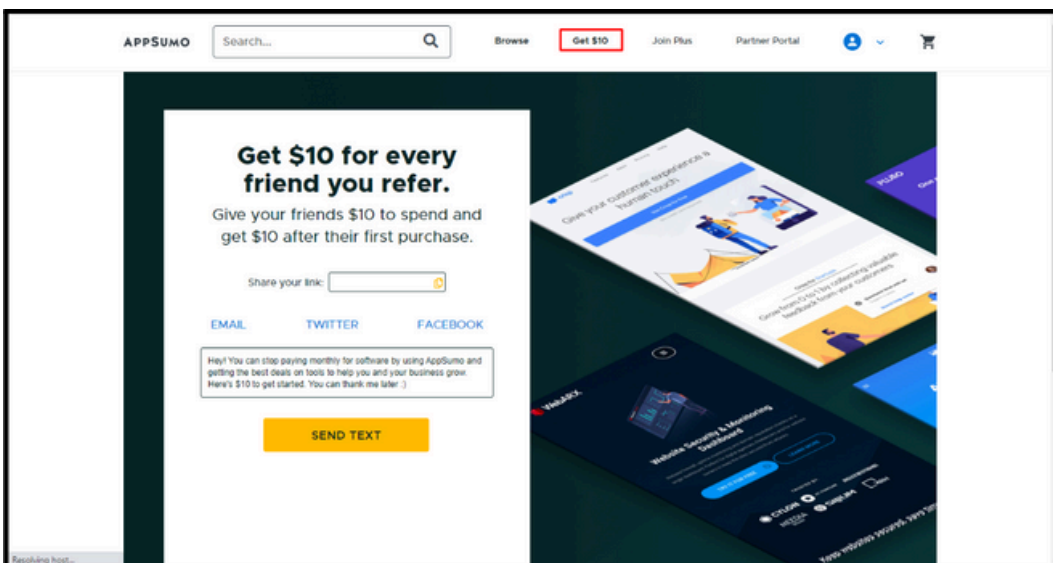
APPSUMO Search... Browse Get $10 Join Plus Partner Portal

Get $10 for every friend you refer.

Give your friends $10 to spend and get $10 after their first purchase.

Share your link:

EMAIL TWITTER FACEBOOK

Hey! You can stop paying monthly for software by using AppSumo and getting the best deals on tools to help you and your business grow. Here's $10 to get started. You can thank me later :)

SEND TEXT

Give your customer experience a human touch

WebARX

Website Security & Monitoring Dashboard

Resolving host...